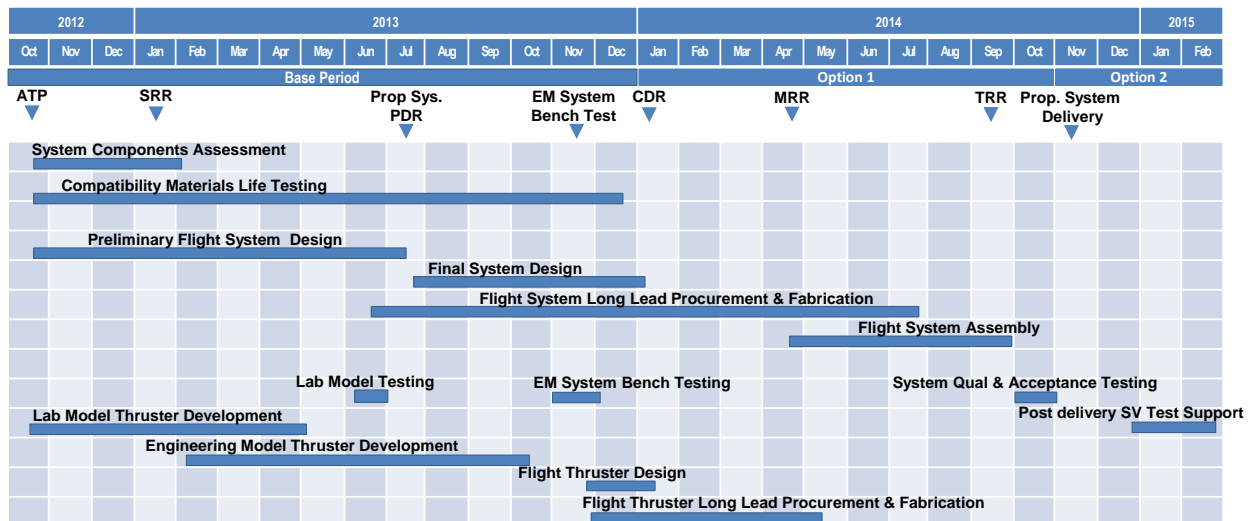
| 2012 | | | 2013 | | | | | | | | | | | | 2014 | | | | | | | | | | | | 2015 | |
|---|---|---|---|---|---|---|---|---|---|---|---|---|---|---|---|---|---|---|---|---|---|---|---|---|---|---|---|---|
| Oct | Nov | Dec | Jan | Feb | Mar | Apr | May | Jun | Jul | Aug | Sep | Oct | Nov | Dec | Jan | Feb | Mar | Apr | May | Jun | Jul | Aug | Sep | Oct | Nov | Dec | Jan | Feb |

Base Period
Option 1
Option 2

ATP
SRR
Prop Sys. PDR
EM System Bench Test
CDR
MRR
TRR
Prop. System Delivery

System Components Assessment
Compatibility Materials Life Testing
Preliminary Flight System Design
Final System Design
Flight System Long Lead Procurement & Fabrication
Flight System Assembly
Lab Model Testing
EM System Bench Testing
System Qual & Acceptance Testing
Lab Model Thruster Development
Post delivery SV Test Support
Engineering Model Thruster Development
Flight Thruster Design
Flight Thruster Long Lead Procurement & Fabrication